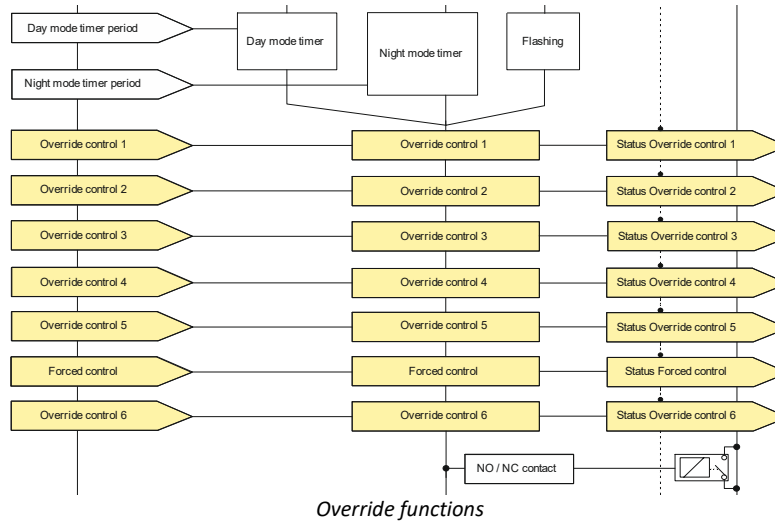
Day mode timer period

Day mode timer

Night mode timer

Flashing

Night mode timer period

Override control 1

Override control 1

Status Override control 1

Override control 2

Override control 2

Status Override control 2

Override control 3

Override control 3

Status Override control 3

Override control 4

Override control 4

Status Override control 4

Override control 5

Override control 5

Status Override control 5

Forced control

Forced control

Status Forced control

Override control 6

Override control 6

Status Override control 6

NO / NC contact

Override functions